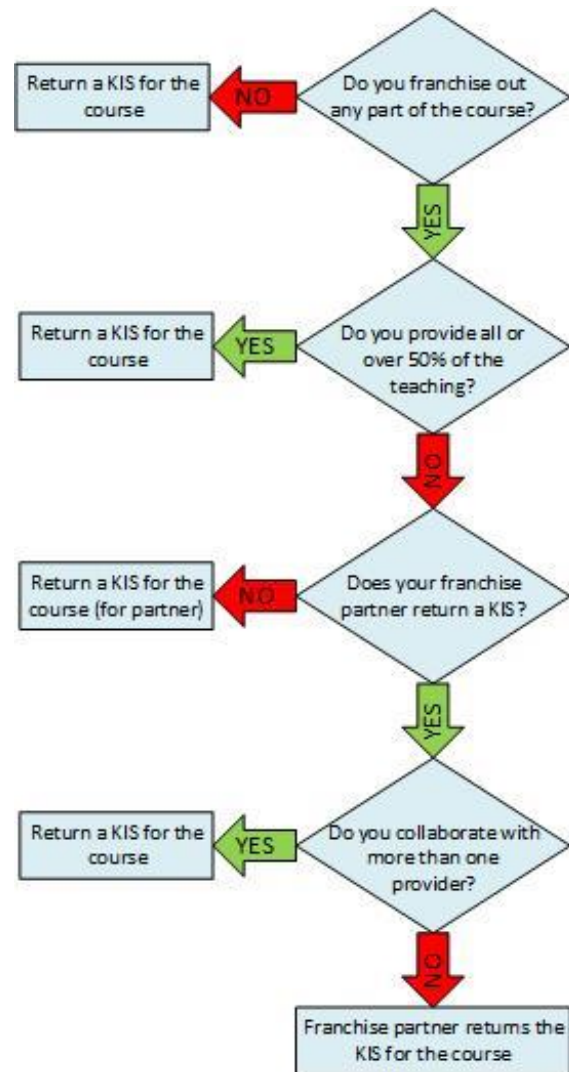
Do you franchise out any part of the course?

NO

Return a KIS for the course

YES

Do you provide all or over 50% of the teaching?

YES

Return a KIS for the course

NO

Does your franchise partner return a KIS?

NO

Return a KIS for the course (for partner)

YES

Do you collaborate with more than one provider?

YES

Return a KIS for the course

NO

Franchise partner returns the KIS for the course